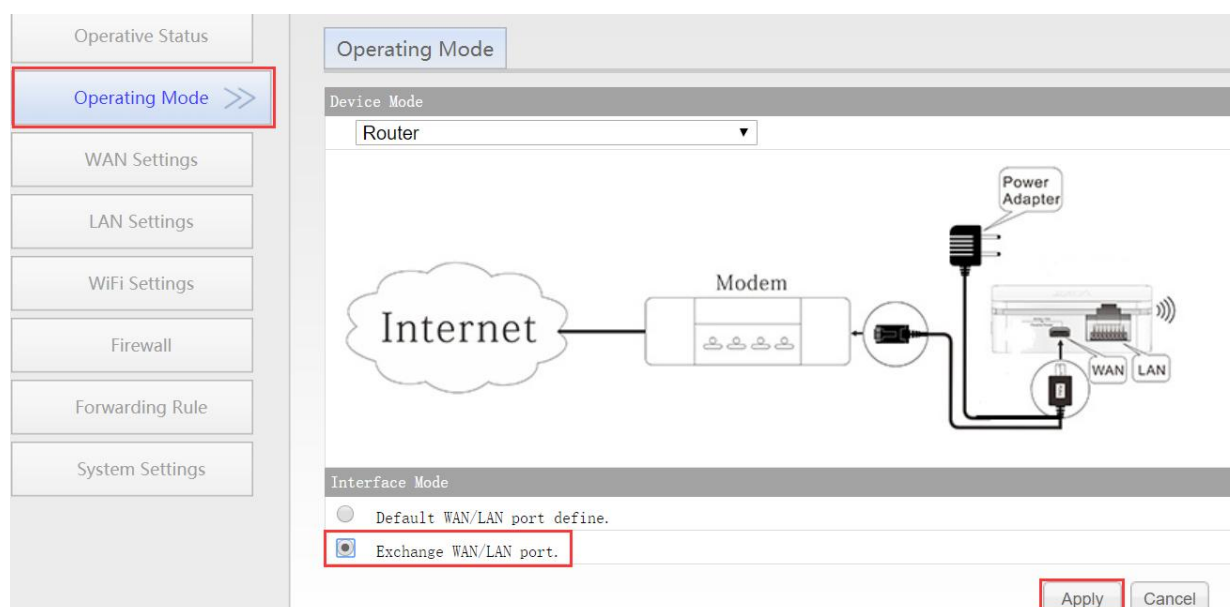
Operative Status

Operating Mode >>

WAN Settings

LAN Settings

WiFi Settings

Firewall

Forwarding Rule

System Settings

Operating Mode

Device Mode

Router

Power Adapter

Modem

Internet

WAN

LAN

Interface Mode

Default WAN/LAN port define.

Exchange WAN/LAN port.

Apply

Cancel